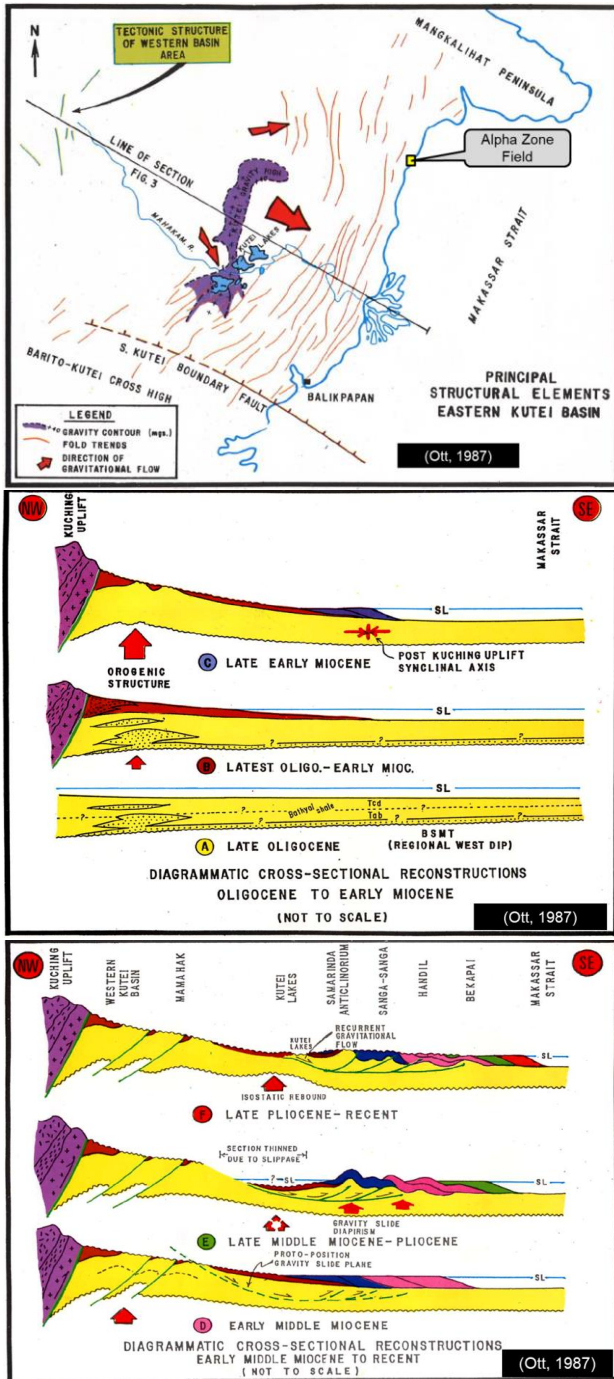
N

TECTONIC STRUCTURE OF WESTERN BASIN AREA

MANGKALIHAT PENINSULA

LINE OF SECTION FIG. 3

Alpha Zone Field

MAHAKAM R.

KUTEI LAKES

MAKASSAR STRAIT

S. KUTEI BOUNDARY FAULT

BARITO-KUTEI CROSS HIGH

BALIKPAPAN

PRINCIPAL STRUCTURAL ELEMENTS EASTERN KUTEI BASIN

LEGEND
GRAVITY CONTOUR (mgs.)
FOLD TRENDS
DIRECTION OF GRAVITATIONAL FLOW

(Ott, 1987)

NW

SE

KUCHING UPLIFT

MAKASSAR STRAIT

SL

OROGENIC STRUCTURE

C LATE EARLY MIOCENE

POST KUCHING UPLIFT SYNCLINAL AXIS

SL

B LATEST OLIGO.- EARLY MIOC.

SL

Bathyal shale

Tcd

Tab

BSMT

A LATE OLIGOCENE

(REGIONAL WEST DIP)

DIAGRAMMATIC CROSS-SECTIONAL RECONSTRUCTIONS OLIGOCENE TO EARLY MIOCENE

(NOT TO SCALE)

(Ott, 1987)

NW

SE

KUCHING UPLIFT

WESTERN KUTEI BASIN

MAMAHAK

KUTEI LAKES

SAMARINDA ANTICLINORIUM

SANGA-SANGA

HANDIL

BEKAPAI

MAKASSAR STRAIT

KUTEI LAKES

RECURRENT GRAVITATIONAL FLOW

SL

ISOSTATIC REBOUND

F LATE PLIOCENE - RECENT

SECTION THINNED DUE TO SLIPPAGE

SL

GRAVITY SLIDE DIAPIRISM

E LATE MIDDLE MIOCENE - PLIOCENE

PROTO-POSITION GRAVITY SLIDE PLANE

SL

D EARLY MIDDLE MIOCENE

DIAGRAMMATIC CROSS-SECTIONAL RECONSTRUCTIONS EARLY MIDDLE MIOCENE TO RECENT

( NOT TO SCALE )

(Ott, 1987)